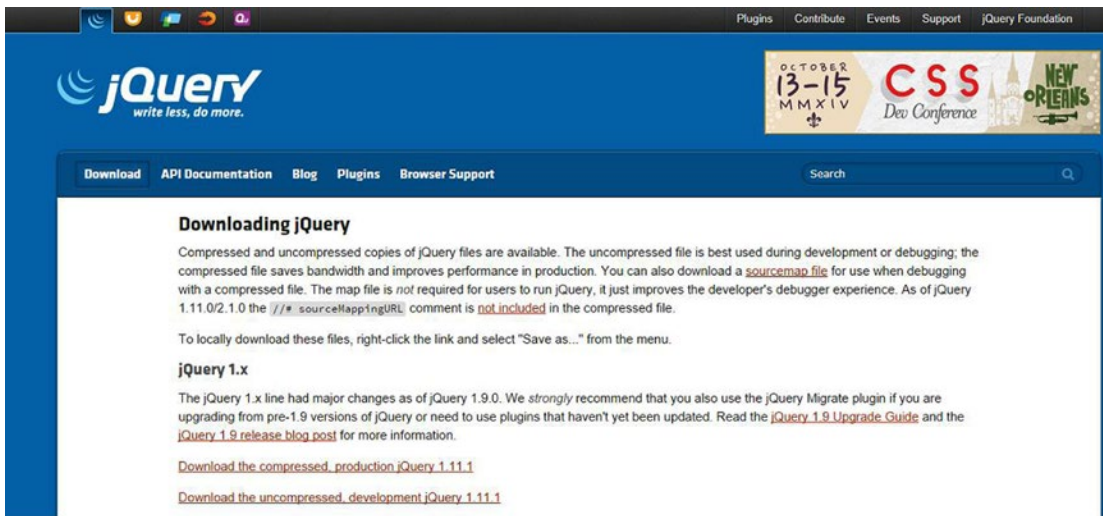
Plugins Contribute Events Support jQuery Foundation

jQuery
write less, do more.

OCTOBER 13–15 MMXIV CSS Dev Conference NEW ORLEANS

Download API Documentation Blog Plugins Browser Support

Search

Downloading jQuery

Compressed and uncompressed copies of jQuery files are available. The uncompressed file is best used during development or debugging; the compressed file saves bandwidth and improves performance in production. You can also download a sourcemap file for use when debugging with a compressed file. The map file is not required for users to run jQuery, it just improves the developer's debugger experience. As of jQuery 1.11.0/2.1.0 the //# sourceMappingURL comment is not included in the compressed file.

To locally download these files, right-click the link and select "Save as..." from the menu.

jQuery 1.x

The jQuery 1.x line had major changes as of jQuery 1.9.0. We strongly recommend that you also use the jQuery Migrate plugin if you are upgrading from pre-1.9 versions of jQuery or need to use plugins that haven't yet been updated. Read the jQuery 1.9 Upgrade Guide and the jQuery 1.9 release blog post for more information.

Download the compressed, production jQuery 1.11.1

Download the uncompressed, development jQuery 1.11.1